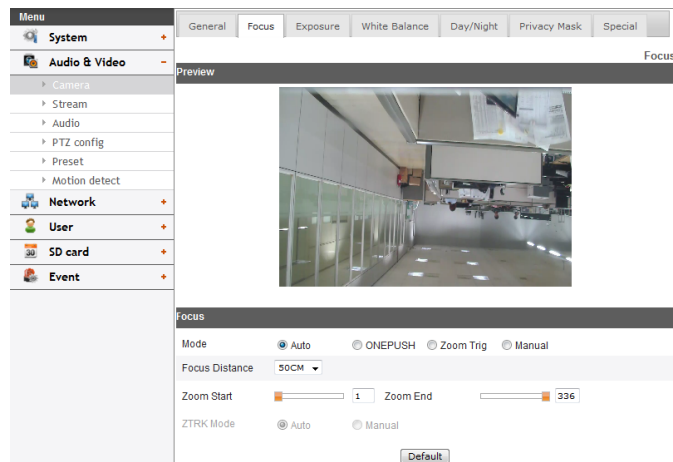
Menu
System +
Audio & Video −
Camera
Stream
Audio
PTZ config
Preset
Motion detect
Network +
User +
SD card +
Event +

General | Focus | Exposure | White Balance | Day/Night | Privacy Mask | Special

Focus

Preview

Focus

Mode
Auto
ONEPUSH
Zoom Trig
Manual

Focus Distance
50CM

Zoom Start
1
Zoom End
336

ZTRK Mode
Auto
Manual

Default